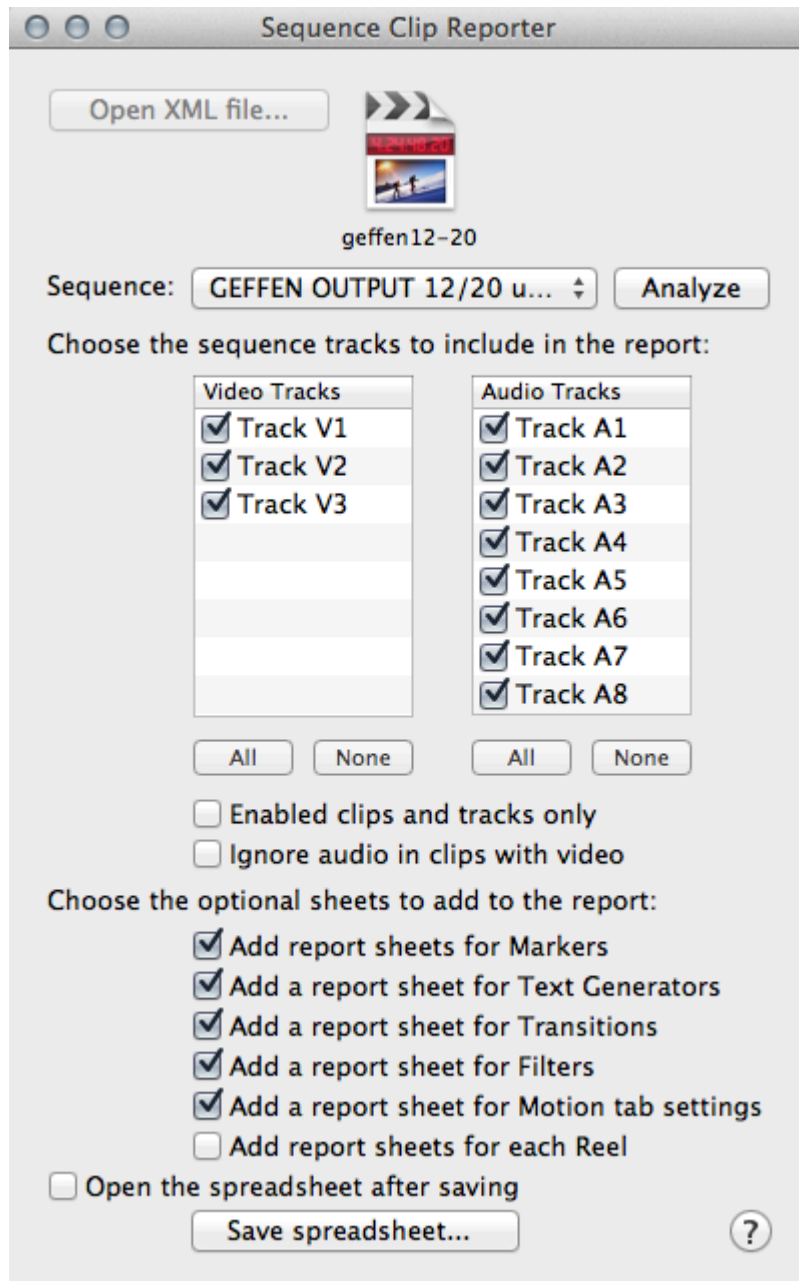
Sequence Clip Reporter

Open XML file...

4:24:18:20

geffen12-20

Sequence: GEFFEN OUTPUT 12/20 u... Analyze

Choose the sequence tracks to include in the report:

| Video Tracks |
|---|
| Track V1 |
| Track V2 |
| Track V3 |

| Audio Tracks |
|---|
| Track A1 |
| Track A2 |
| Track A3 |
| Track A4 |
| Track A5 |
| Track A6 |
| Track A7 |
| Track A8 |

All None All None

Enabled clips and tracks only
Ignore audio in clips with video

Choose the optional sheets to add to the report:

Add report sheets for Markers
Add a report sheet for Text Generators
Add a report sheet for Transitions
Add a report sheet for Filters
Add a report sheet for Motion tab settings
Add report sheets for each Reel

Open the spreadsheet after saving

Save spreadsheet...

?